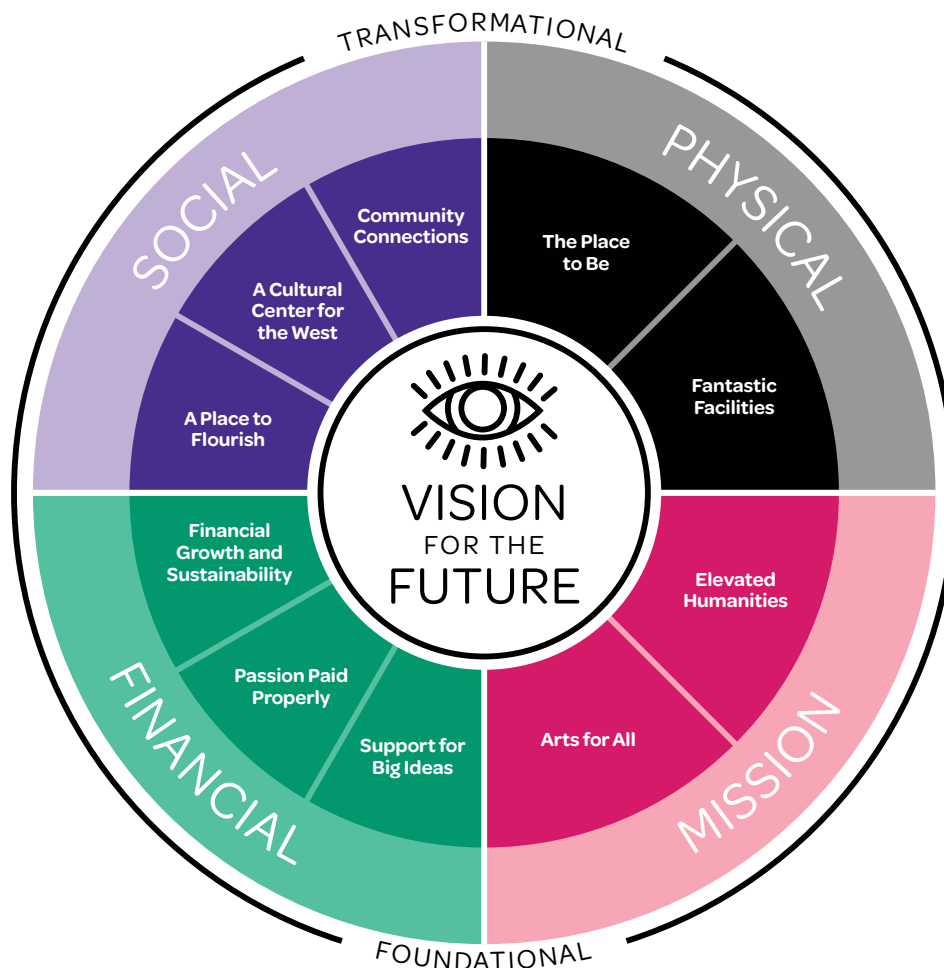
TRANSFORMATIONAL

SOCIAL

Community Connections

A Cultural Center for the West

A Place to Flourish

PHYSICAL

The Place to Be

Fantastic Facilities

VISION FOR THE FUTURE

FINANCIAL

Financial Growth and Sustainability

Passion Paid Properly

Support for Big Ideas

MISSION

Elevated Humanities

Arts for All

FOUNDATIONAL